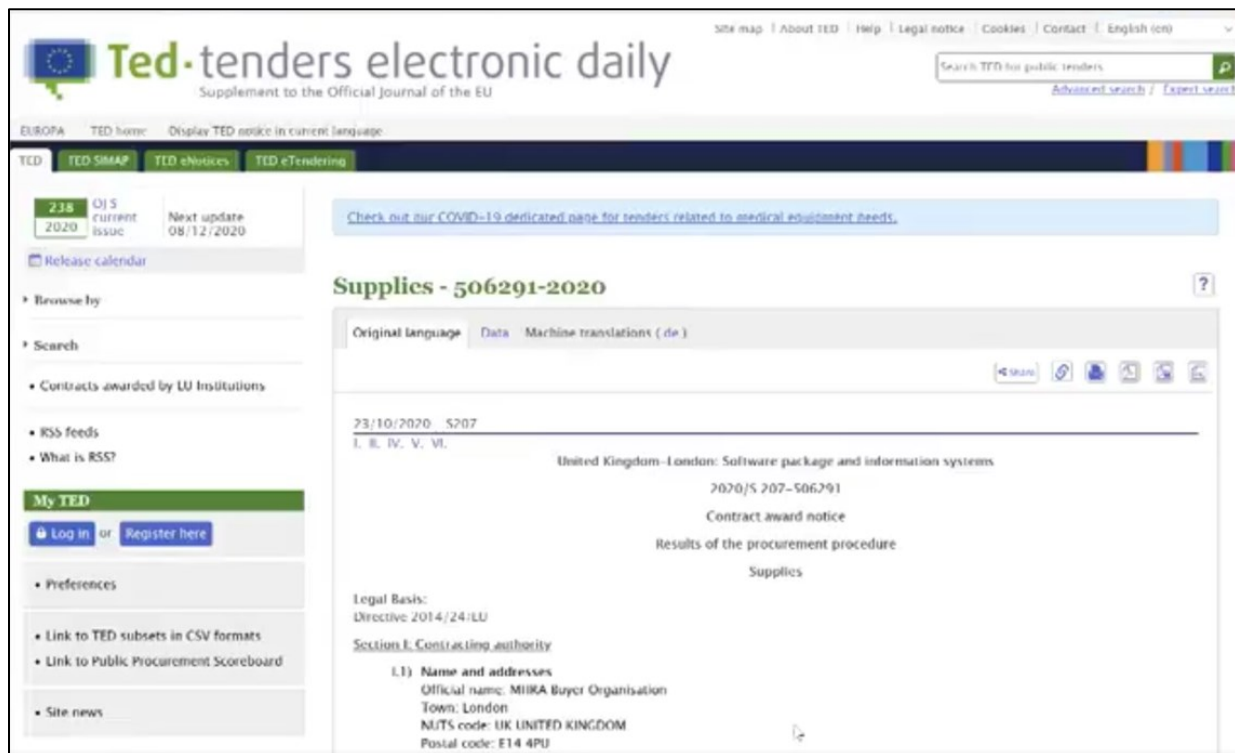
Site map | About TED | Help | Legal notice | Cookies | Contact | English (en)

Ted·tenders electronic daily
Supplement to the Official Journal of the EU

Search TED for public tenders
Advanced search | Expert search

EUROPA TED home Display TED notice in current language

TED TED SIMAP TED eNotices TED eTendering

238 2020 OJ S current issue Next update 08/12/2020

Release calendar

▸ Browse by

▸ Search

• Contracts awarded by EU Institutions

• RSS feeds
• What is RSS?

My TED

Log in or Register here

• Preferences

• Link to TED subsets in CSV formats
• Link to Public Procurement Scoreboard

• Site news

Check out our COVID-19 dedicated page for tenders related to medical equipment needs.

Supplies - 506291-2020

?

Original language Data Machine translations ( de )

Share

23/10/2020 S207
I. II. IV. V. VI.

United Kingdom-London: Software package and information systems

2020/S 207-506291

Contract award notice

Results of the procurement procedure

Supplies

Legal Basis:
Directive 2014/24/EU

Section I: Contracting authority

I.1) Name and addresses
Official name: MHRA Buyer Organisation
Town: London
NUTS code: UK UNITED KINGDOM
Postal code: E14 4PU